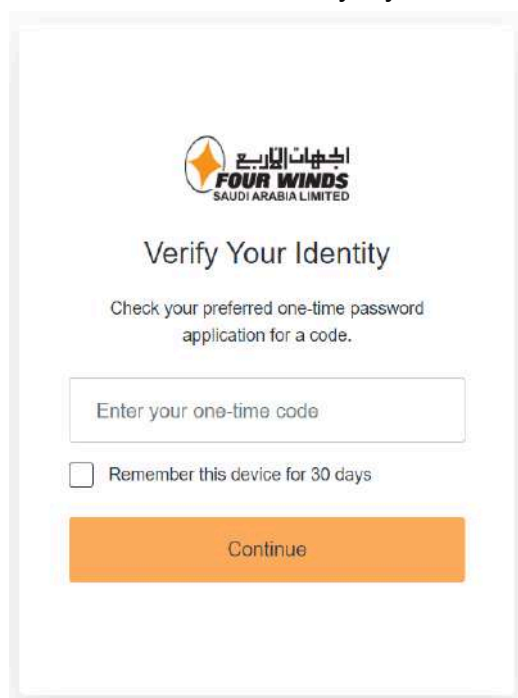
الجهات الاربع
FOUR WINDS
SAUDI ARABIA LIMITED

Verify Your Identity

Check your preferred one-time password application for a code.

Enter your one-time code

Remember this device for 30 days

Continue